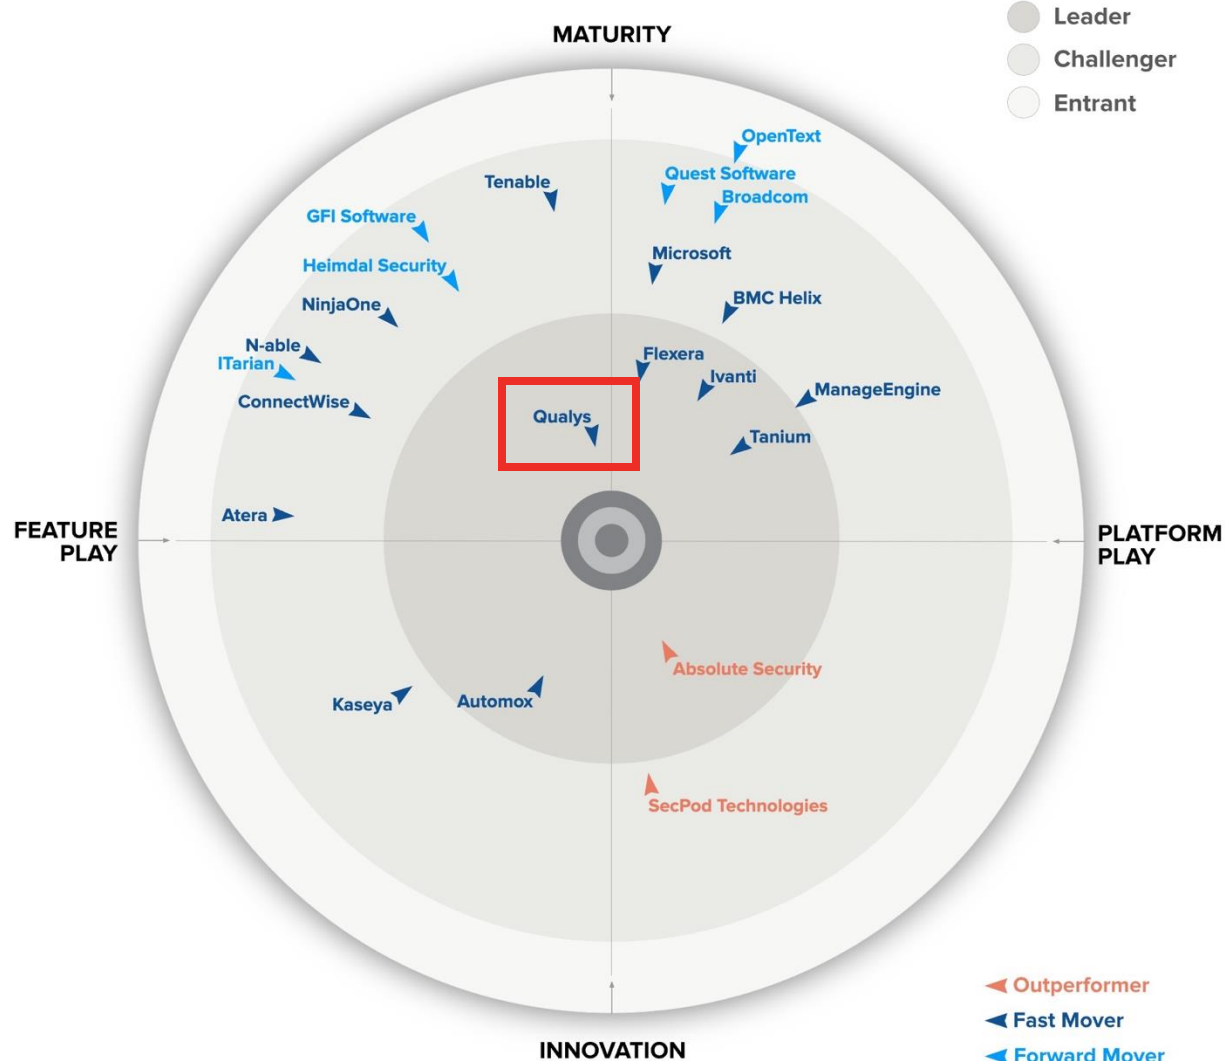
MATURITY

Leader
Challenger
Entrant

OpenText
Quest Software
Broadcom
Tenable
GFI Software
Microsoft
Heimdal Security
BMC Helix
NinjaOne
N-able
ITarian
Flexera
Ivanti
ManageEngine
ConnectWise
Qualys
Tanium

FEATURE PLAY
Atera
PLATFORM PLAY

Absolute Security
Kaseya
Automox
SecPod Technologies

INNOVATION

Outperformer
Fast Mover
Forward Mover